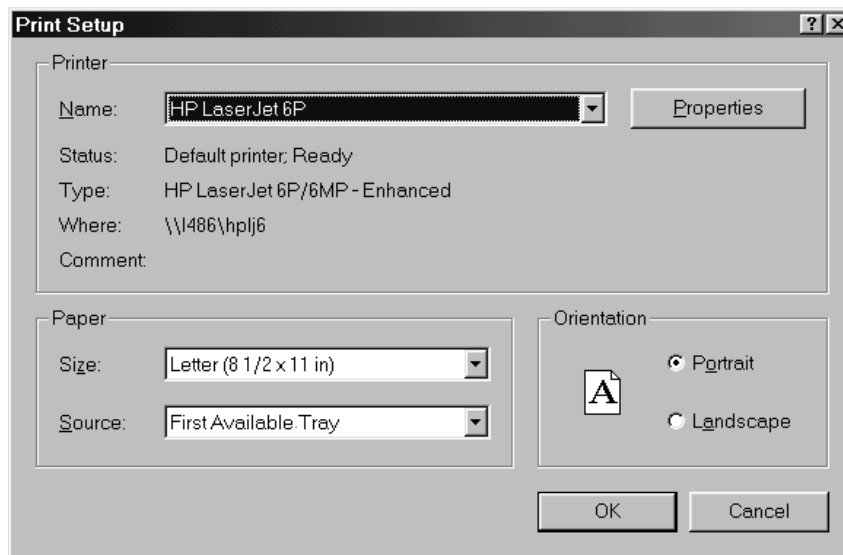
Print Setup

?
X

Printer

Name: HP LaserJet 6P

Properties

Status: Default printer; Ready

Type: HP LaserJet 6P/6MP - Enhanced

Where: \\l486\hplj6

Comment:

Paper

Size: Letter (8 1/2 x 11 in)

Source: First Available.Tray

Orientation

A

Portrait

Landscape

OK

Cancel